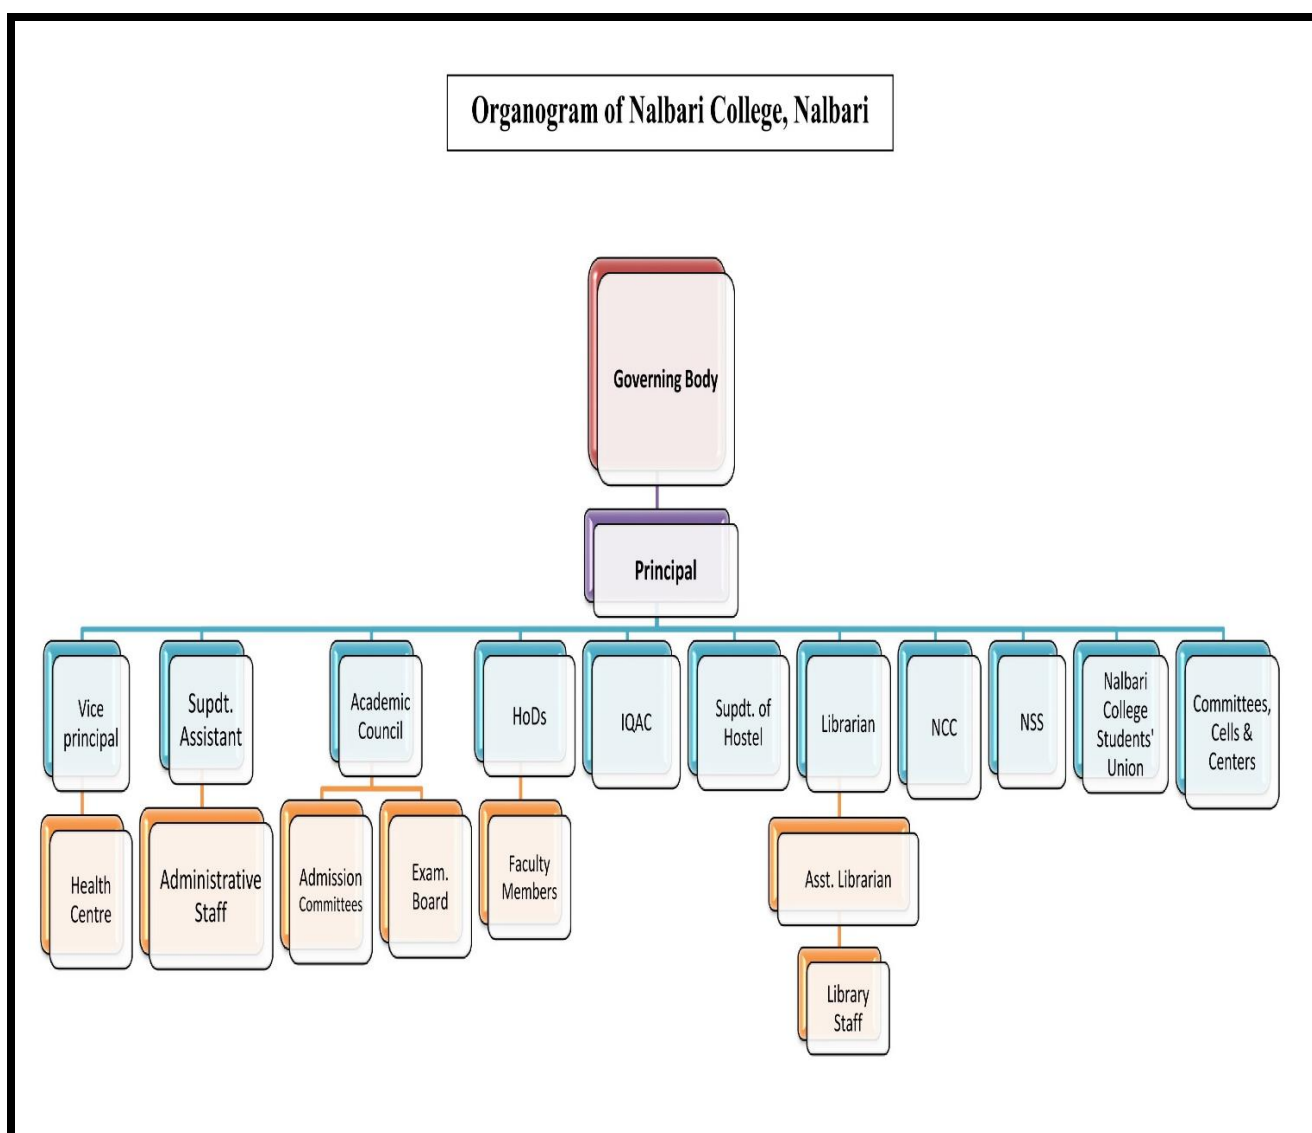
Organogram of Nalbari College, Nalbari

Governing Body

Principal

Vice principal

Supdt. Assistant

Academic Council

HoDs

IQAC

Supdt. of Hostel

Librarian

NCC

NSS

Nalbari College Students' Union

Committees, Cells & Centers

Health Centre

Administrative Staff

Admission Committees

Exam. Board

Faculty Members

Asst. Librarian

Library Staff